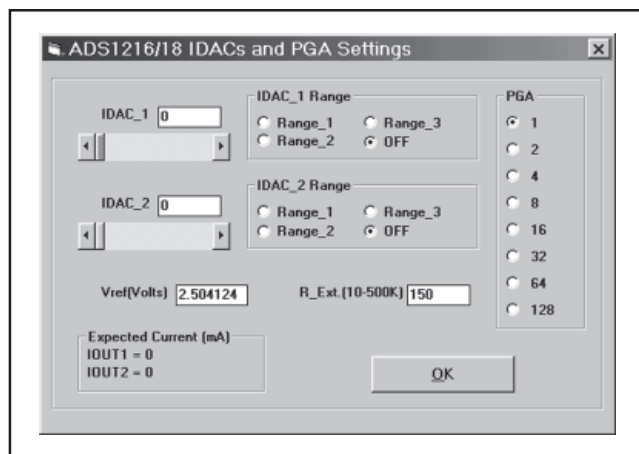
ADS1216/18 IDACs and PGA Settings

×

IDAC_1 0

IDAC_1 Range

Range_1
Range_3
Range_2
OFF

IDAC_2 0

IDAC_2 Range

Range_1
Range_3
Range_2
OFF

PGA

1
2
4
8
16
32
64
128

Vref(Volts) 2.504124

R_Ext.(10-500K) 150

Expected Current (mA)
IOUT1 = 0
IOUT2 = 0

OK